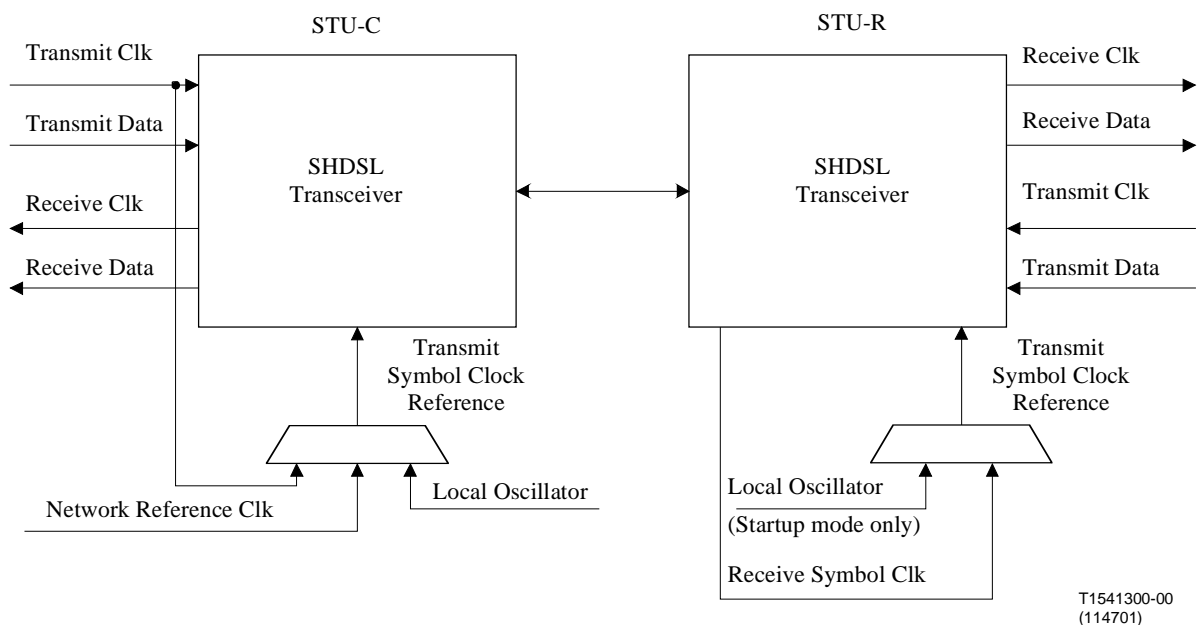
STU-C

STU-R

Transmit Clk

Transmit Data

Receive Clk

Receive Data

SHDSL Transceiver

SHDSL Transceiver

Receive Clk

Receive Data

Transmit Clk

Transmit Data

Transmit Symbol Clock Reference

Transmit Symbol Clock Reference

Network Reference Clk

Local Oscillator

Local Oscillator

(Startup mode only)

Receive Symbol Clk

T1541300-00
(114701)